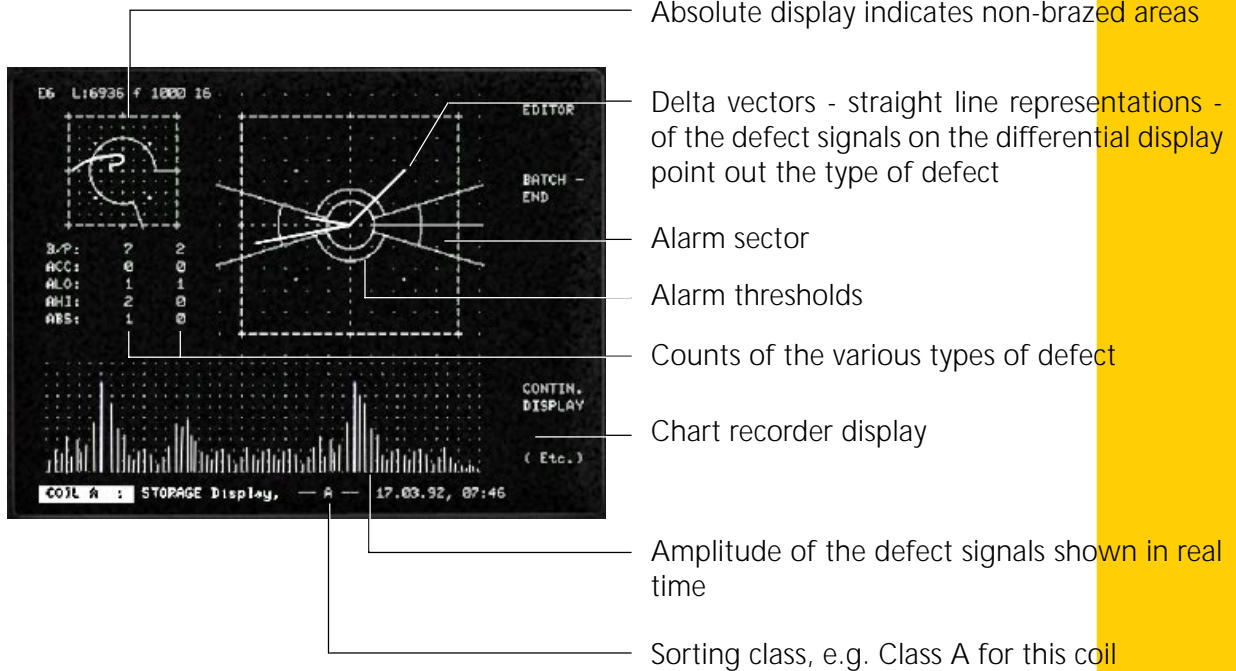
E6 L:6936 f 1000 16

EDITOR

BATCH – END

B/P: 7 2
ACC: 0 0
ALO: 1 1
AHI: 2 0
ABS: 1 0

CONTIN. DISPLAY

( Etc.)

COIL A : STORAGE Display, — A — 17.03.92, 07:46

Absolute display indicates non-brazed areas

Delta vectors - straight line representations - of the defect signals on the differential display point out the type of defect

Alarm sector

Alarm thresholds

Counts of the various types of defect

Chart recorder display

Amplitude of the defect signals shown in real time

Sorting class, e.g. Class A for this coil